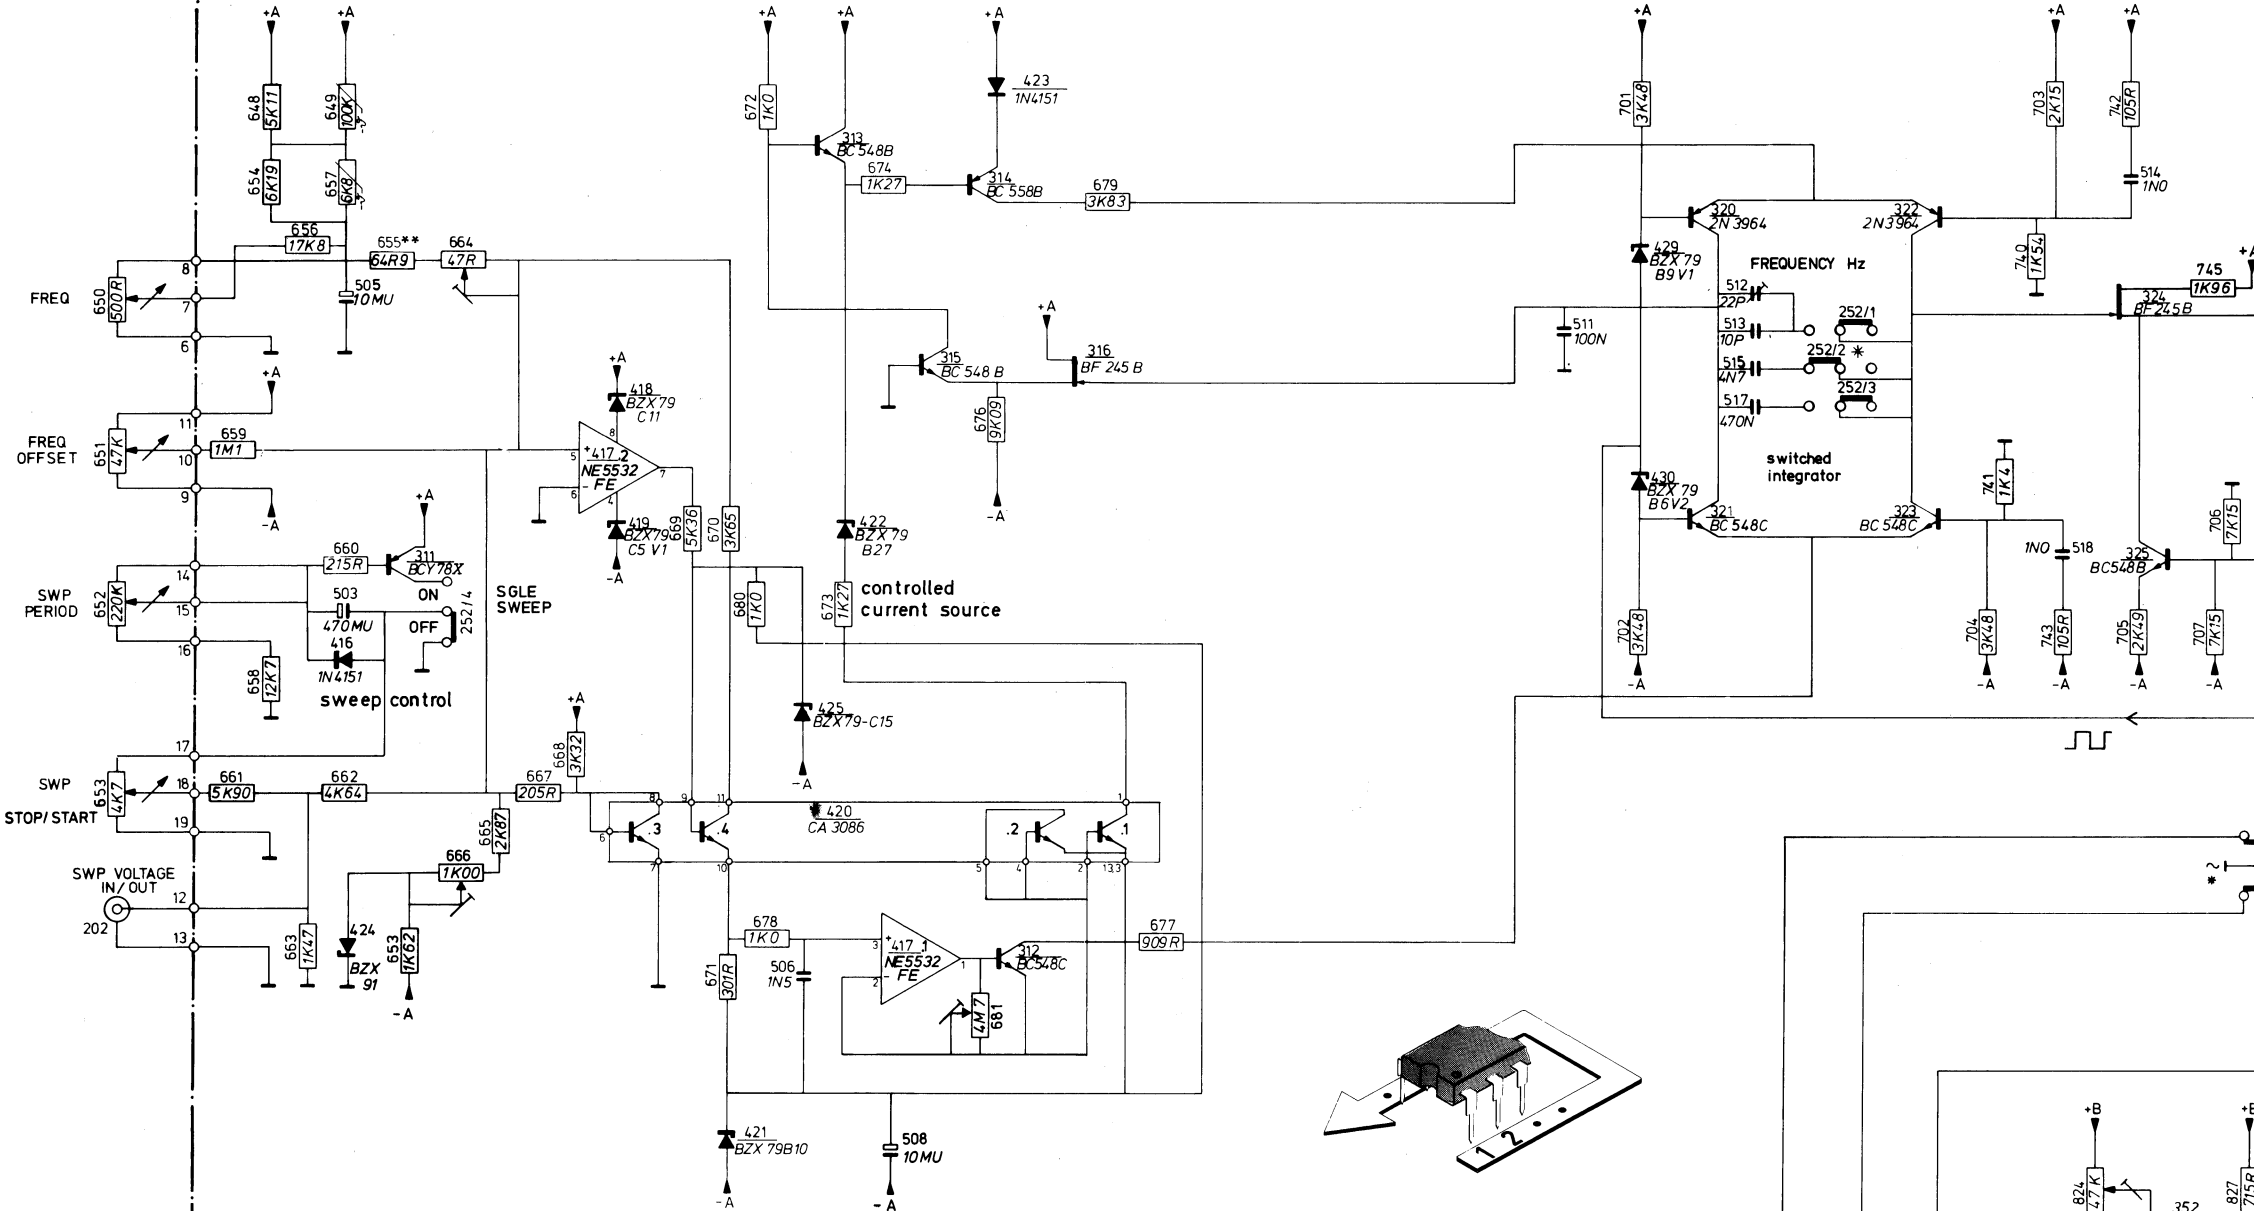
+A +A
648 5K11
649 100K
654 6K19
657 6K8
656 17K8
655** 64R9
664 47R
505 10MU
FREQ
650 500R
8
7
6
+A
FREQ OFFSET
651 47K
11
10
9
659 1M1
-A
+A
418 BZX79 C11
417 .2 NE5532 - FE
419 BZX79 C5V1
-A
669 5K36
670 3K65
+A
660 215R
311 BCY78X
ON
SWP PERIOD
652 220K
14
15
16
503 470MU
416 1N4151
OFF
252/4
658 12K7
SGLE SWEEP
sweep control
SWP STOP/START
653 4K7
17
18
19
661 5K90
662 4K64
+A
668 3K32
667 205R
SWP VOLTAGE IN/OUT
202
12
13
666 1K00
665 2K87
424 BZX 91
663 1K47
653 1K62
-A
+A +A +A
672 1K0
313 BC548B
674 1K27
314 BC558B
423 1N4151
679 3K83
315 BC548B
+A
316 BF245B
676 9K09
-A
422 BZX79 B27
673 1K27
controlled current source
680 1K0
425 BZX79-C15
-A
420 CA3086
.3 .4 .2 .1
678 1K0
506 1N5
417 .1 NE5532 - FE
312 BC548C
681 4M7
677 909R
671 301R
421 BZX79B10
-A
508 10MU
-A
+A
701 3K48
320 2N3964
322 2N3964
429 BZX79 B9V1
FREQUENCY Hz
512 22P
513 10P
515 4N7
517 470N
252/1
252/2 *
252/3
511 100N
switched integrator
430 BZX79 B6V2
321 BC548C
323 BC548C
702 3K48
-A
+A +A
703 2K15
742 105R
514 1N0
740 1K54
745 1K96
324 BF245B
741 1K4
1N0 518
706 7K15
325 BC548B
704 3K48
743 105R
705 2K49
707 7K15
-A -A -A -A
*
+B
824 47K
352
827 715R